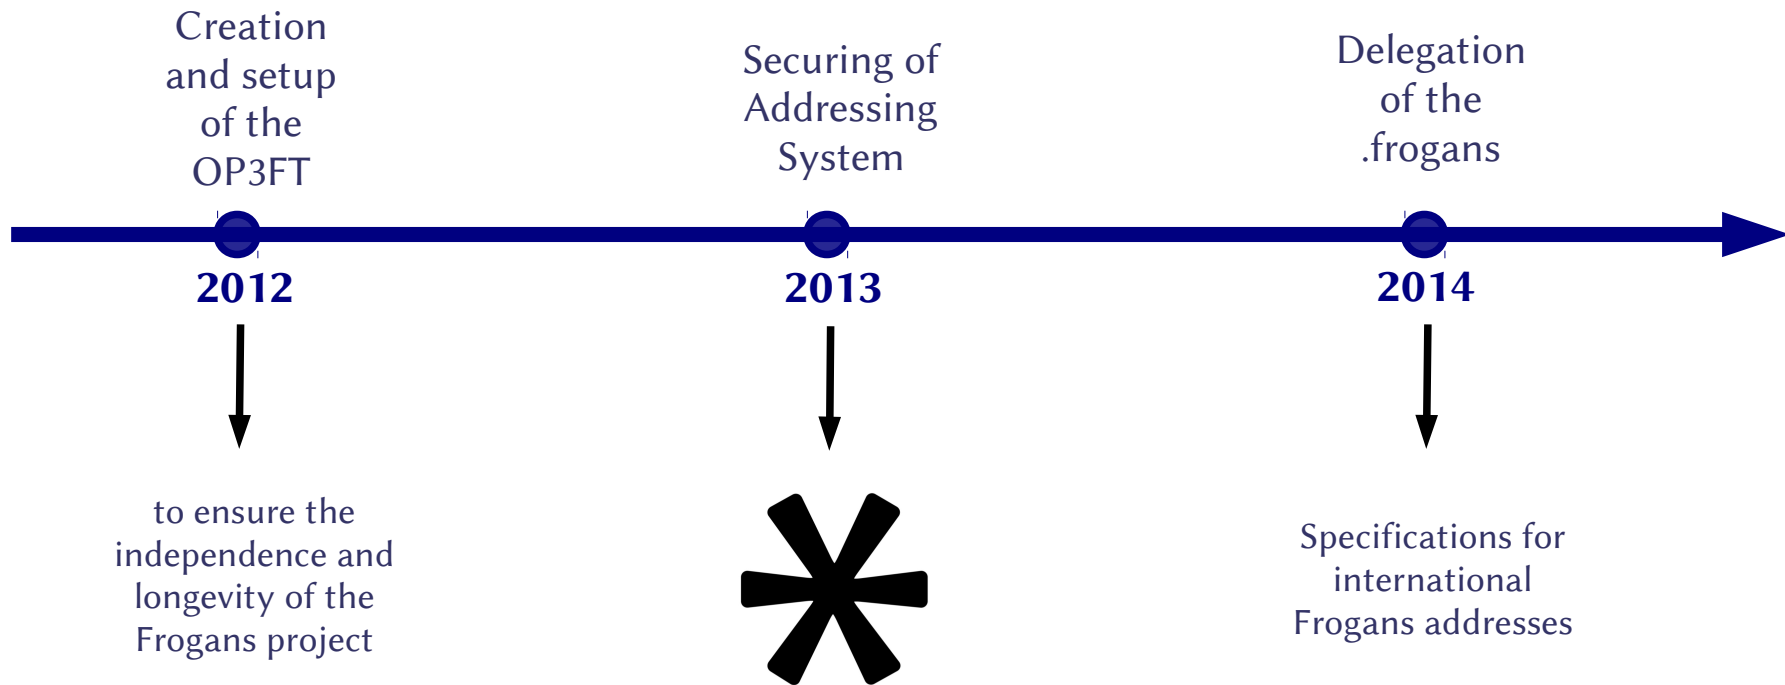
Creation and setup of the OP3FT

Securing of Addressing System

Delegation of the .frogans

2012

2013

2014

to ensure the independence and longevity of the Frogans project

*

Specifications for international Frogans addresses